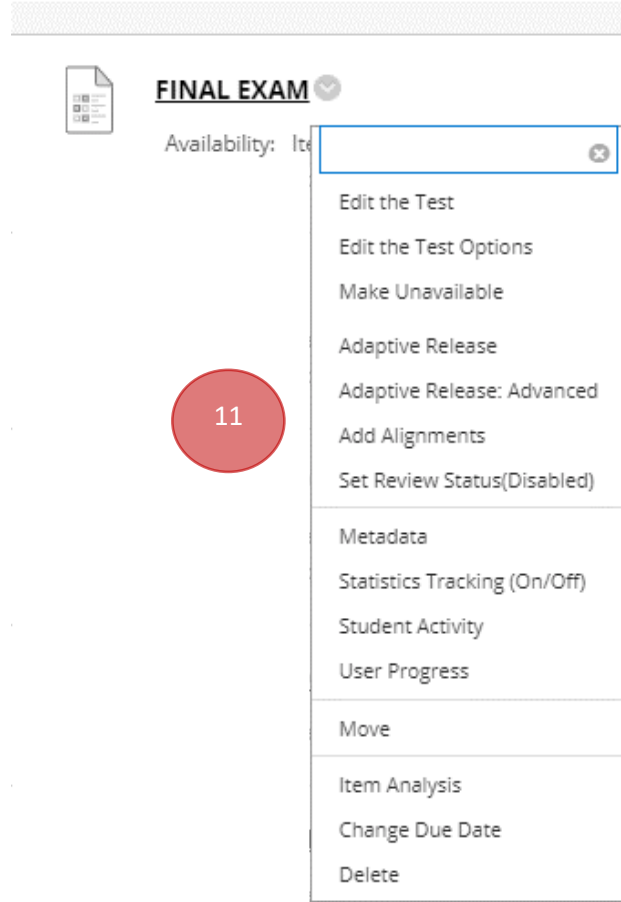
FINAL EXAM

Availability: It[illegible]

Edit the Test
Edit the Test Options
Make Unavailable

Adaptive Release
Adaptive Release: Advanced
Add Alignments
Set Review Status(Disabled)

Metadata
Statistics Tracking (On/Off)
Student Activity
User Progress

Move

Item Analysis
Change Due Date
Delete

11